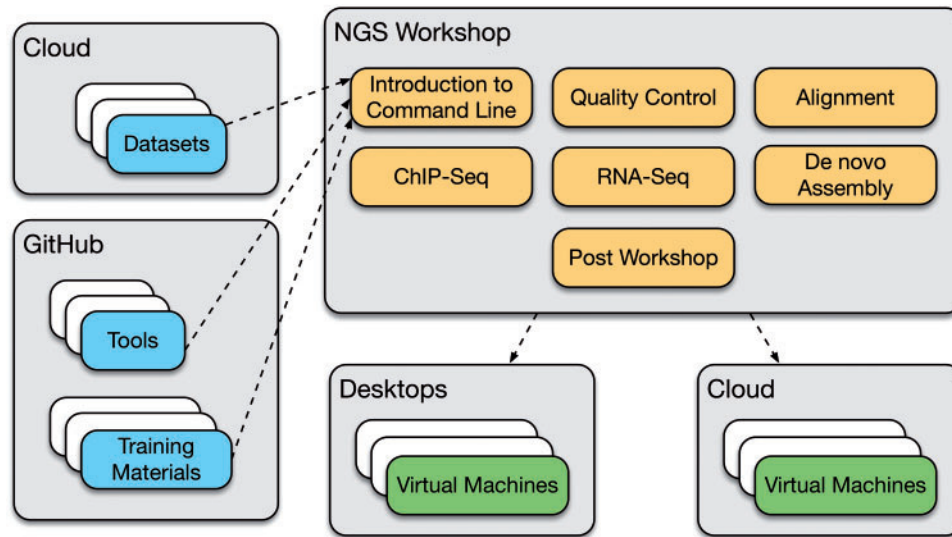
Cloud

Datasets

GitHub

Tools

Training Materials

NGS Workshop

Introduction to Command Line

Quality Control

Alignment

ChIP-Seq

RNA-Seq

De novo Assembly

Post Workshop

Desktops

Virtual Machines

Cloud

Virtual Machines